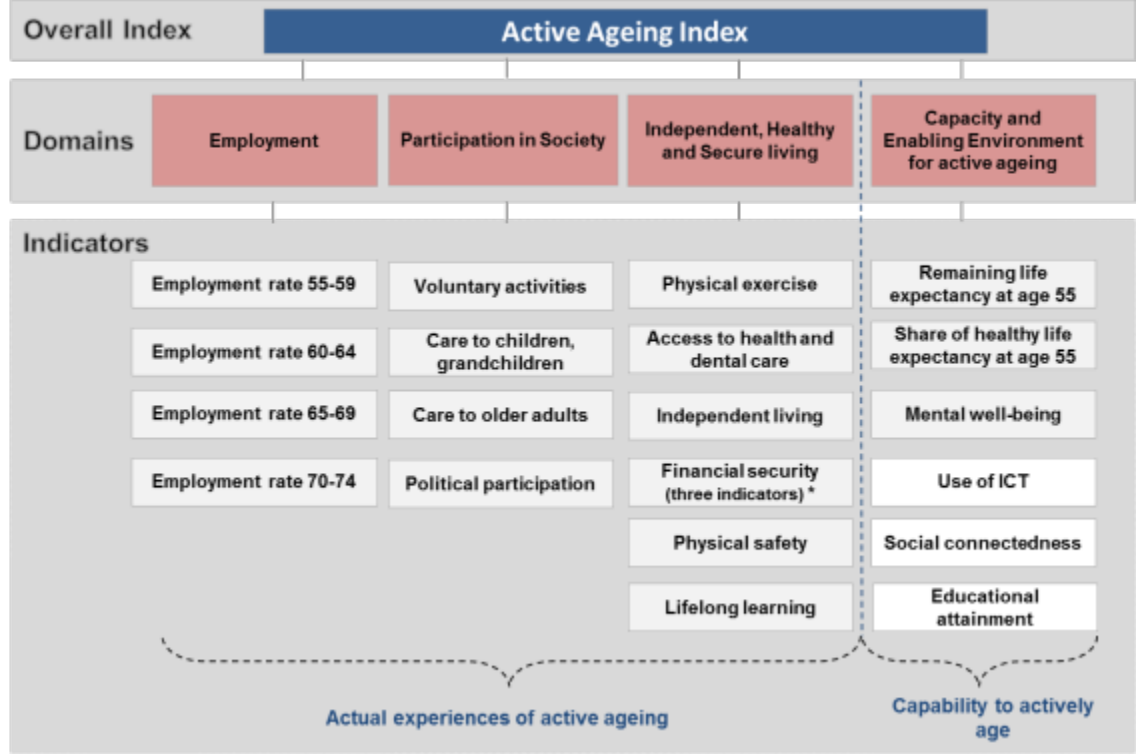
Overall Index

Active Ageing Index

Domains

Employment

Participation in Society

Independent, Healthy and Secure living

Capacity and Enabling Environment for active ageing

Indicators

Employment rate 55-59

Employment rate 60-64

Employment rate 65-69

Employment rate 70-74

Voluntary activities

Care to children, grandchildren

Care to older adults

Political participation

Physical exercise

Access to health and dental care

Independent living

Financial security (three indicators) *

Physical safety

Lifelong learning

Remaining life expectancy at age 55

Share of healthy life expectancy at age 55

Mental well-being

Use of ICT

Social connectedness

Educational attainment

Actual experiences of active ageing

Capability to actively age